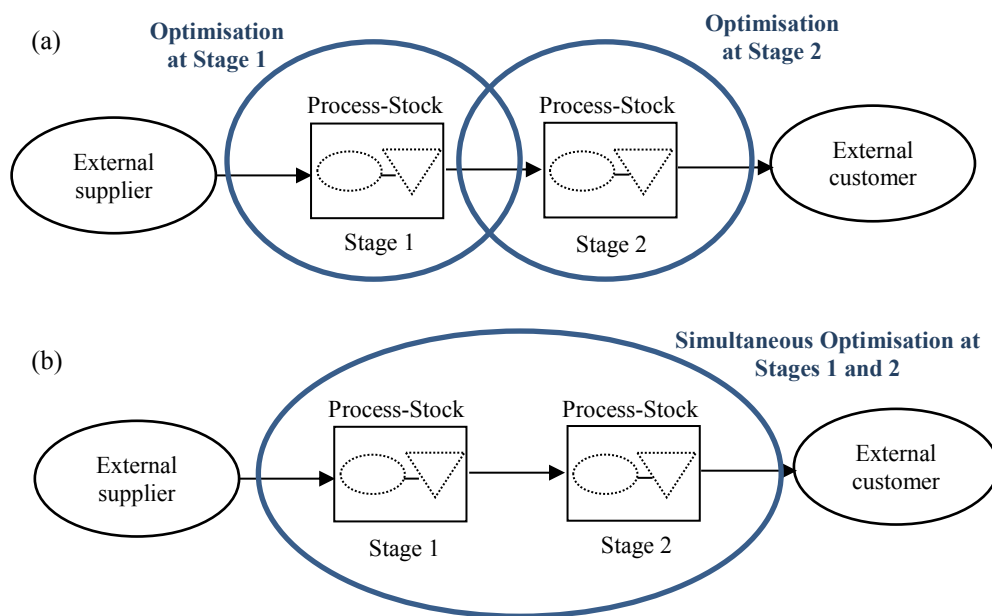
(a)

Optimisation at Stage 1

Optimisation at Stage 2

External supplier

Process-Stock

Stage 1

Process-Stock

Stage 2

External customer

(b)

Simultaneous Optimisation at Stages 1 and 2

External supplier

Process-Stock

Stage 1

Process-Stock

Stage 2

External customer